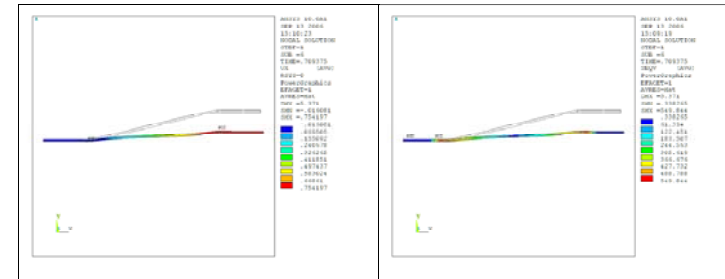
| 1 ANSYS 10.0A1 NOV 13 2006 13:10:23 NODAL SOLUTION STEP=4 SUB =6 TIME=.769375 UZ (AVG) RSYS=0 PowerGraphics EFACET=1 AVRES=Mat DMX =.774 SMN =-.616851 SMX =.754187 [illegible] | 1 ANSYS 10.0A1 NOV 13 2006 13:08:19 NODAL SOLUTION STEP=4 SUB =6 TIME=.769375 SEQV (AVG) PowerGraphics EFACET=1 AVRES=Mat DMX =.774 SMN =.338265 SMX =543.844 .338265 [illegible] 122.456 183.567 244.353 305.676 427.732 488.788 543.844 |
|---|---|